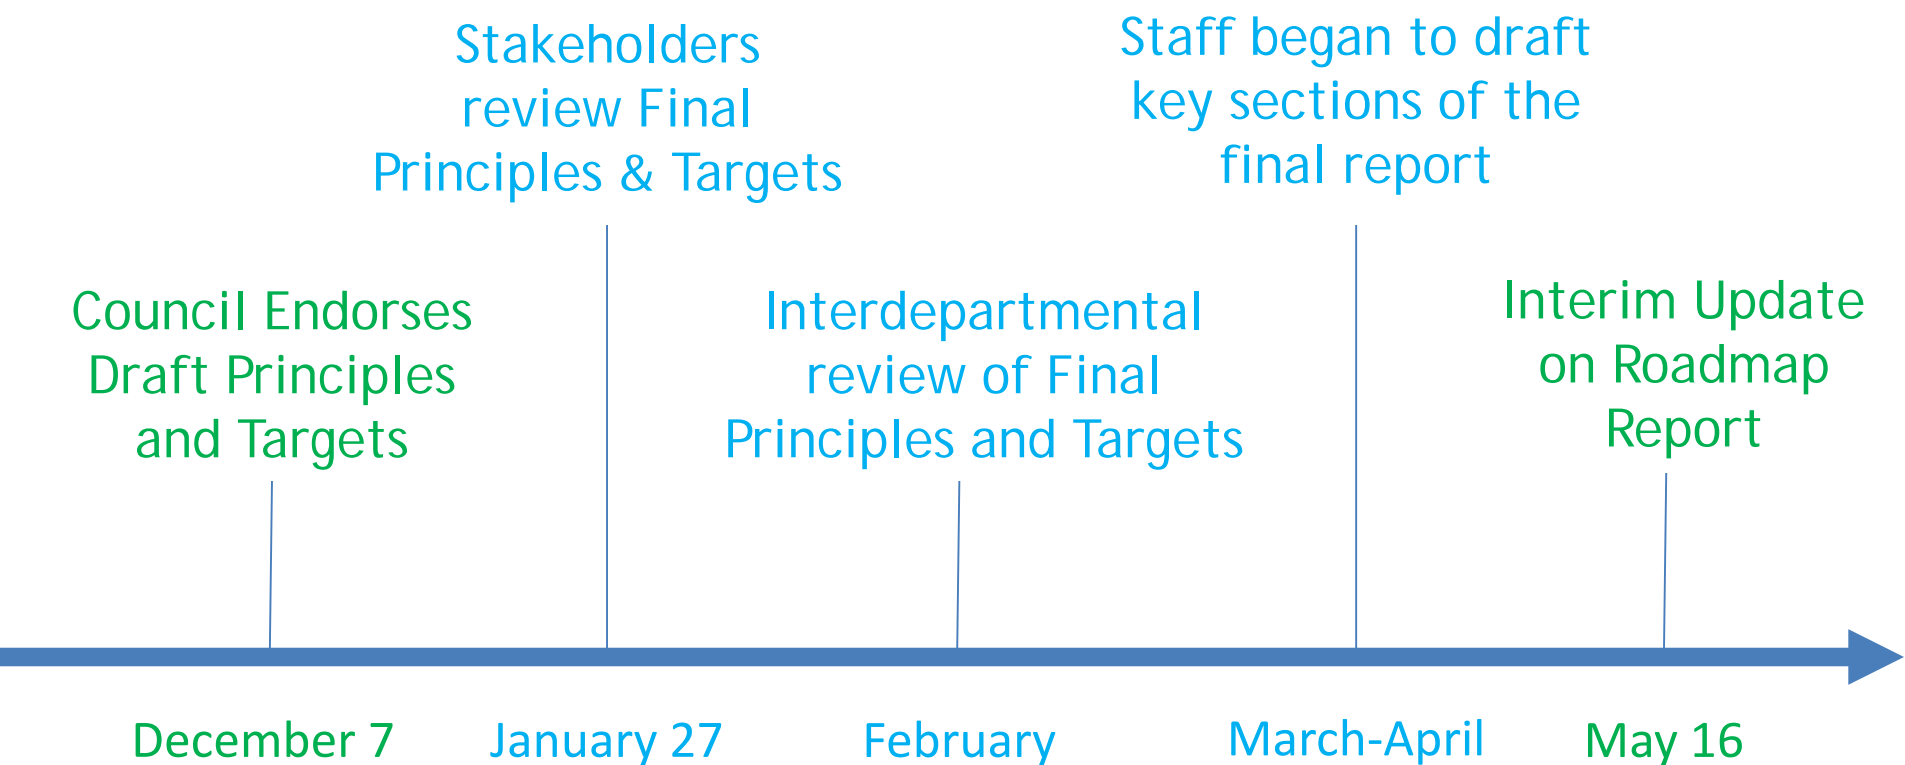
Council Endorses Draft Principles and Targets

December 7

Stakeholders review Final Principles & Targets

January 27

Interdepartmental review of Final Principles and Targets

February

Staff began to draft key sections of the final report

March-April

Interim Update on Roadmap Report

May 16